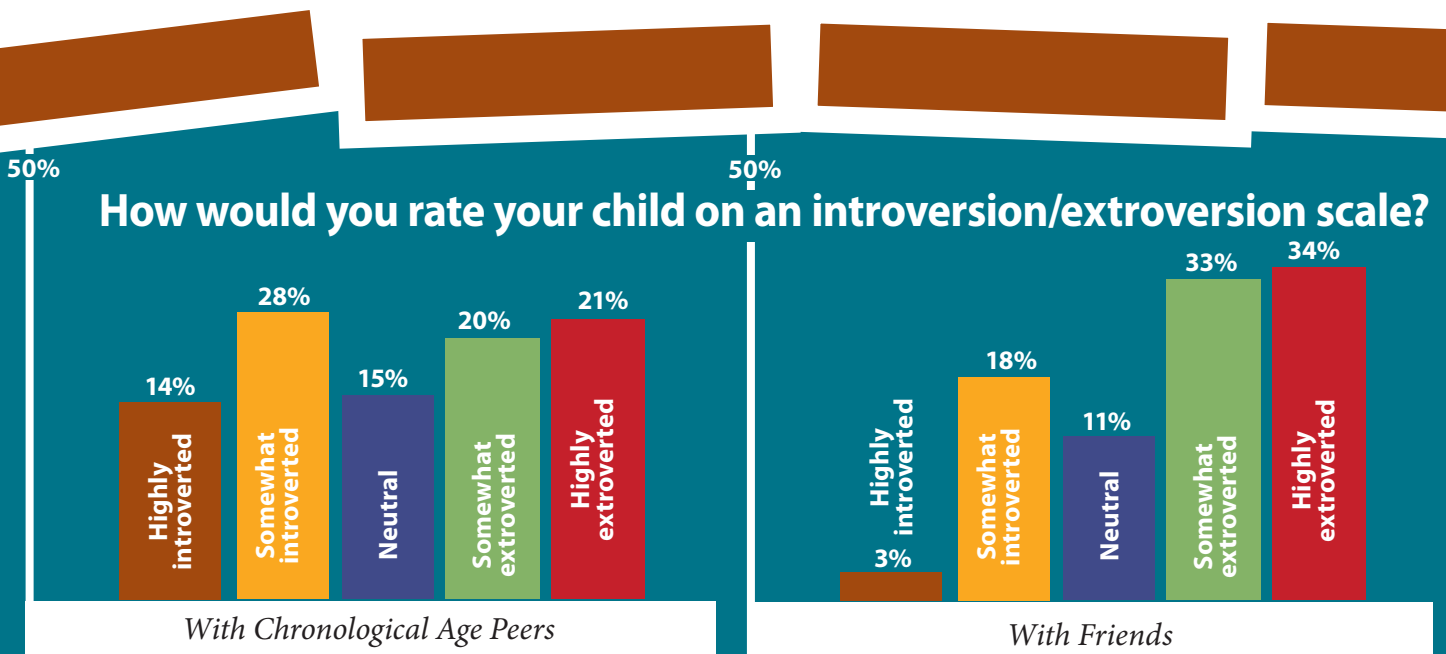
How would you rate your child on an introversion/extroversion scale?

50%

14%
Highly introverted

28%
Somewhat introverted

15%
Neutral

20%
Somewhat extroverted

21%
Highly extroverted

With Chronological Age Peers

50%

3%
Highly introverted

18%
Somewhat introverted

11%
Neutral

33%
Somewhat extroverted

34%
Highly extroverted

With Friends